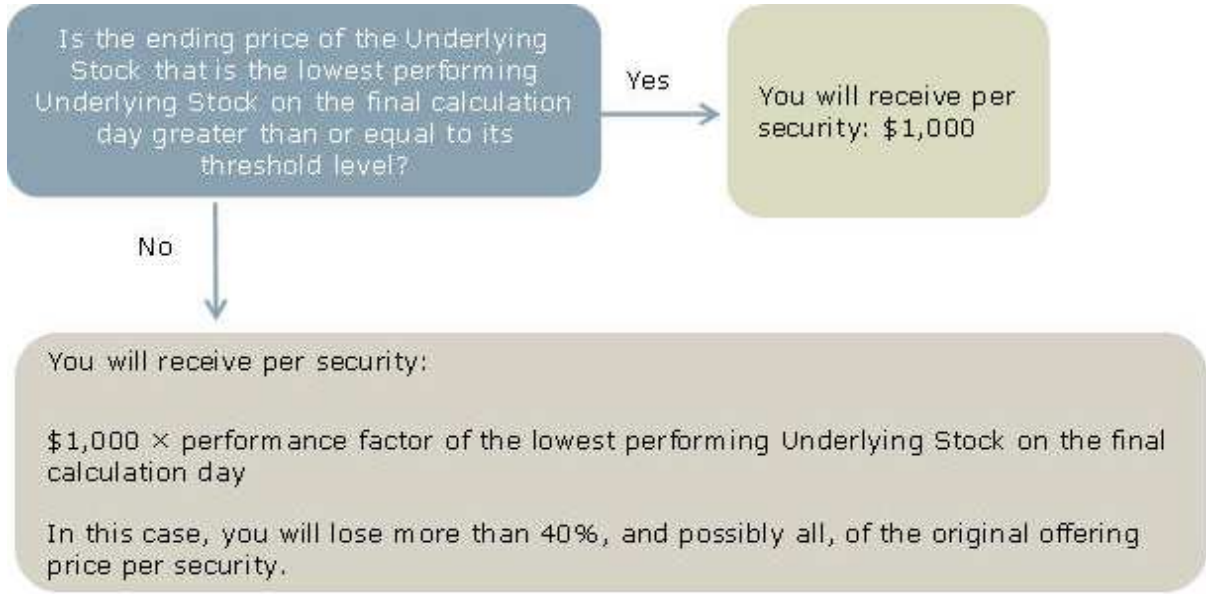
Is the ending price of the Underlying Stock that is the lowest performing Underlying Stock on the final calculation day greater than or equal to its threshold level?

Yes

You will receive per security: $1,000

No

You will receive per security:

$1,000 × performance factor of the lowest performing Underlying Stock on the final calculation day

In this case, you will lose more than 40%, and possibly all, of the original offering price per security.